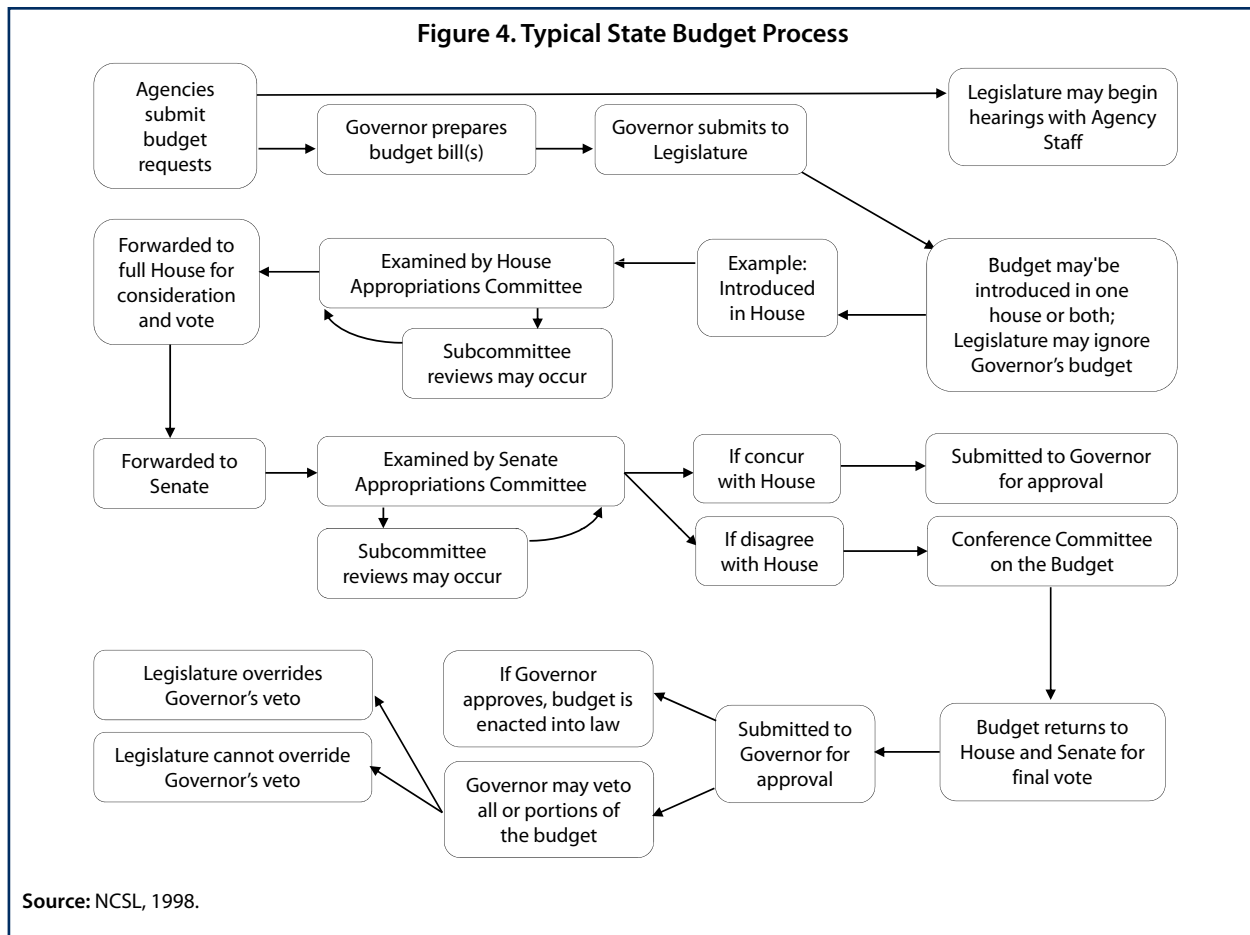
Figure 4. Typical State Budget Process

Agencies submit budget requests

Governor prepares budget bill(s)

Governor submits to Legislature

Legislature may begin hearings with Agency Staff

Budget may'be introduced in one house or both; Legislature may ignore Governor's budget

Example: Introduced in House

Examined by House Appropriations Committee

Subcommittee reviews may occur

Forwarded to full House for consideration and vote

Forwarded to Senate

Examined by Senate Appropriations Committee

Subcommittee reviews may occur

If concur with House

Submitted to Governor for approval

If disagree with House

Conference Committee on the Budget

Budget returns to House and Senate for final vote

Submitted to Governor for approval

If Governor approves, budget is enacted into law

Governor may veto all or portions of the budget

Legislature overrides Governor's veto

Legislature cannot override Governor's veto

Source: NCSL, 1998.